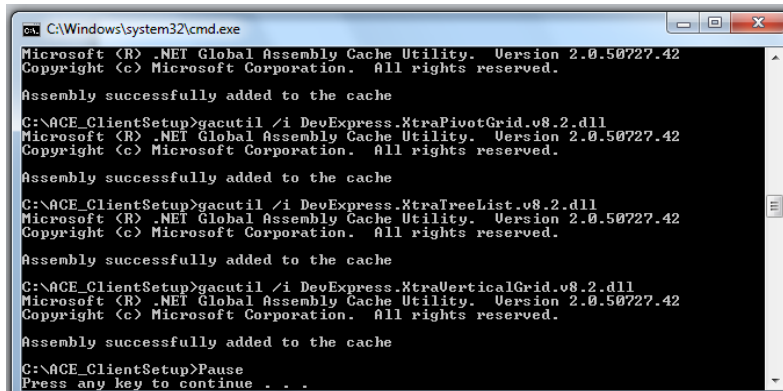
C:\Windows\system32\cmd.exe

Microsoft (R) .NET Global Assembly Cache Utility. Version 2.0.50727.42
Copyright (c) Microsoft Corporation. All rights reserved.

Assembly successfully added to the cache

C:\ACE_ClientSetup>gacutil /i DevExpress.XtraPivotGrid.v8.2.dll
Microsoft (R) .NET Global Assembly Cache Utility. Version 2.0.50727.42
Copyright (c) Microsoft Corporation. All rights reserved.

Assembly successfully added to the cache

C:\ACE_ClientSetup>gacutil /i DevExpress.XtraTreeList.v8.2.dll
Microsoft (R) .NET Global Assembly Cache Utility. Version 2.0.50727.42
Copyright (c) Microsoft Corporation. All rights reserved.

Assembly successfully added to the cache

C:\ACE_ClientSetup>gacutil /i DevExpress.XtraVerticalGrid.v8.2.dll
Microsoft (R) .NET Global Assembly Cache Utility. Version 2.0.50727.42
Copyright (c) Microsoft Corporation. All rights reserved.

Assembly successfully added to the cache

C:\ACE_ClientSetup>Pause
Press any key to continue . . .